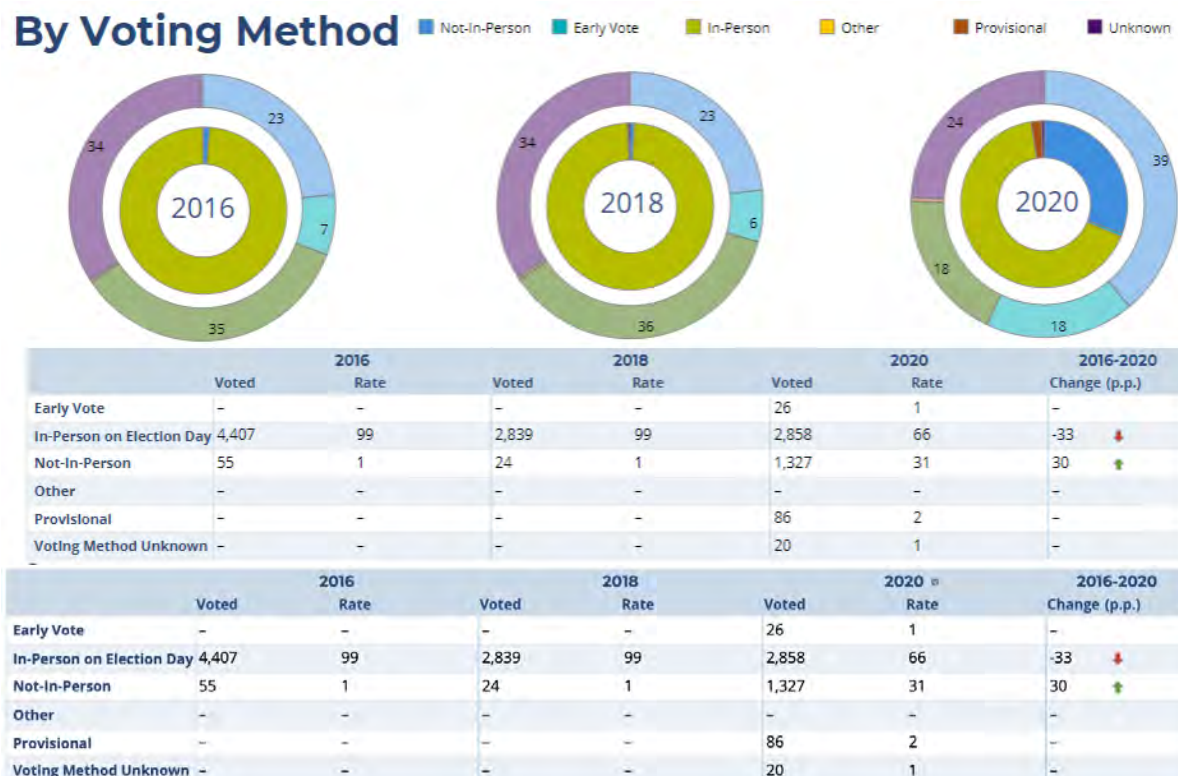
By Voting Method

Not-In-Person Early Vote In-Person Other Provisional Unknown

34 23 7 35 2016

34 23 6 36 2018

24 39 18 18 2020

| | 2016 | | 2018 | | 2020 | | 2016-2020 |
|---|---|---|---|---|---|---|---|
| | Voted | Rate | Voted | Rate | Voted | Rate | Change (p.p.) |
| Early Vote | – | – | – | – | 26 | 1 | – |
| In-Person on Election Day | 4,407 | 99 | 2,839 | 99 | 2,858 | 66 | -33 |
| Not-In-Person | 55 | 1 | 24 | 1 | 1,327 | 31 | 30 |
| Other | – | – | – | – | – | – | – |
| Provisional | – | – | – | – | 86 | 2 | – |
| Voting Method Unknown | – | – | – | – | 20 | 1 | – |

| | 2016 | | 2018 | | 2020 | | 2016-2020 |
|---|---|---|---|---|---|---|---|
| | Voted | Rate | Voted | Rate | Voted | Rate | Change (p.p.) |
| Early Vote | – | – | – | – | 26 | 1 | – |
| In-Person on Election Day | 4,407 | 99 | 2,839 | 99 | 2,858 | 66 | -33 |
| Not-In-Person | 55 | 1 | 24 | 1 | 1,327 | 31 | 30 |
| Other | – | – | – | – | – | – | – |
| Provisional | – | – | – | – | 86 | 2 | – |
| Voting Method Unknown | – | – | – | – | 20 | 1 | – |